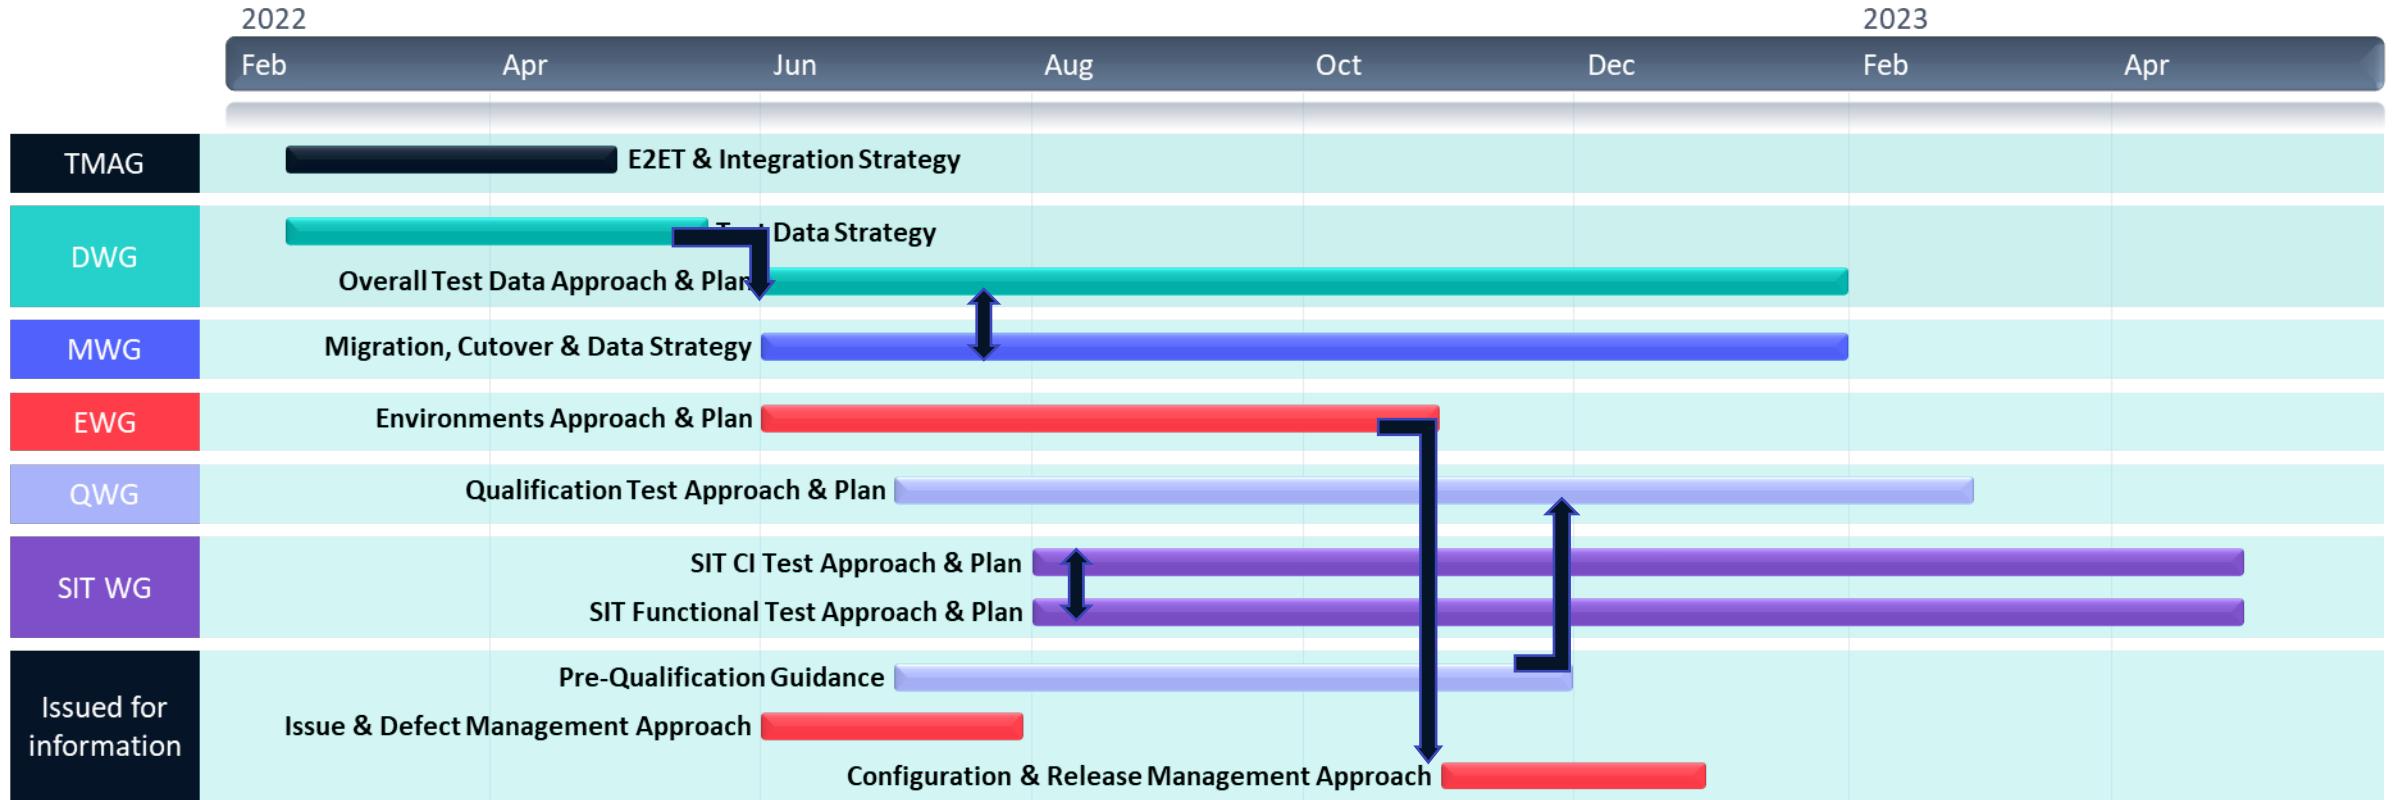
2022
2023
Feb Apr Jun Aug Oct Dec Feb Apr

TMAG
E2ET & Integration Strategy

DWG
T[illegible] Data Strategy
Overall Test Data Approach & Plan

MWG
Migration, Cutover & Data Strategy

EWG
Environments Approach & Plan

QWG
Qualification Test Approach & Plan

SIT WG
SIT CI Test Approach & Plan
SIT Functional Test Approach & Plan

Issued for information
Pre-Qualification Guidance
Issue & Defect Management Approach
Configuration & Release Management Approach